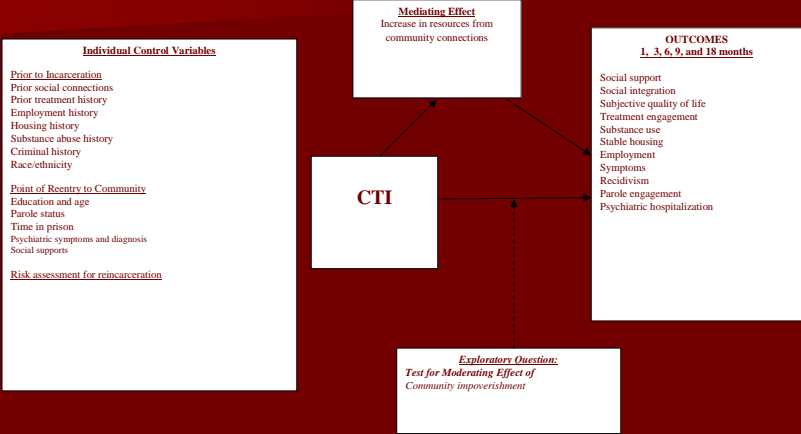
Mediating Effect
Increase in resources from community connections

Individual Control Variables

Prior to Incarceration
Prior social connections
Prior treatment history
Employment history
Housing history
Substance abuse history
Criminal history
Race/ethnicity

Point of Reentry to Community
Education and age
Parole status
Time in prison
Psychiatric symptoms and diagnosis
Social supports

Risk assessment for reincarceration

CTI

OUTCOMES
1, 3, 6, 9, and 18 months

Social support
Social integration
Subjective quality of life
Treatment engagement
Substance use
Stable housing
Employment
Symptoms
Recidivism
Parole engagement
Psychiatric hospitalization

Exploratory Question:
Test for Moderating Effect of
Community impoverishment